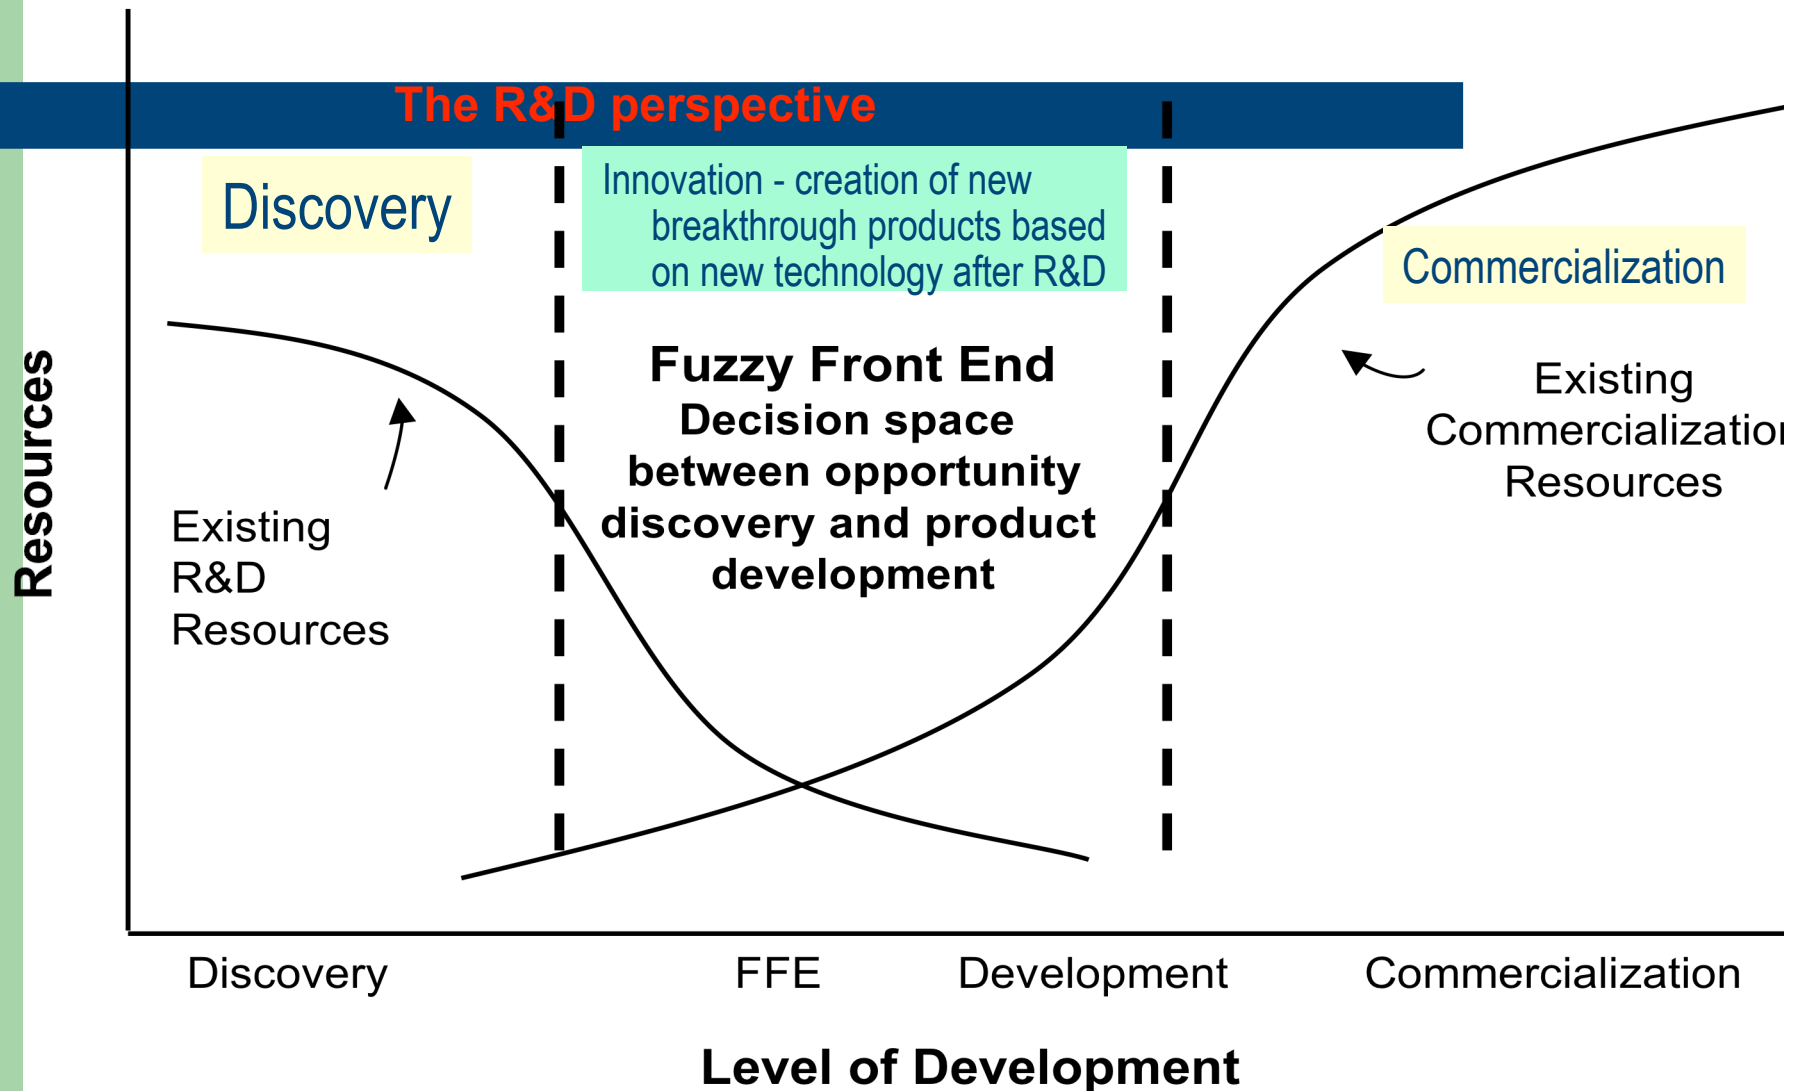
The R&D perspective

Discovery

Innovation - creation of new breakthrough products based on new technology after R&D

Commercialization

Resources

Fuzzy Front End
Decision space between opportunity discovery and product development

Existing R&D Resources

Existing Commercializatio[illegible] Resources

Discovery FFE Development Commercialization

Level of Development